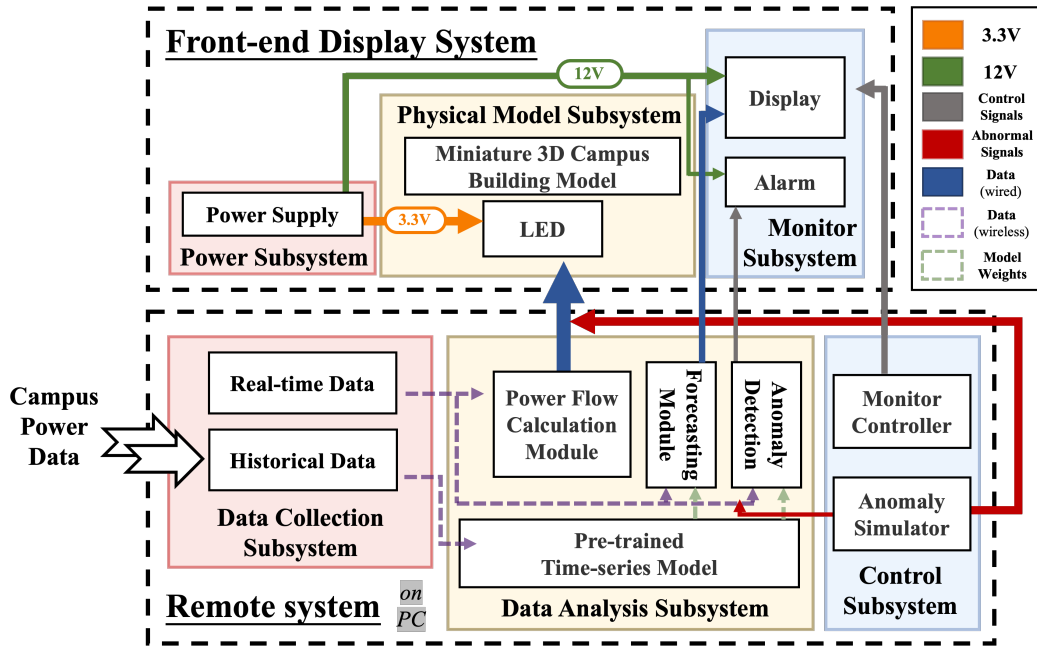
Front-end Display System

12V

Display

Physical Model Subsystem

Miniature 3D Campus Building Model

Alarm

Power Supply

3.3V

LED

Monitor Subsystem

Power Subsystem

3.3V

12V

Control Signals

Abnormal Signals

Data (wired)

Data (wireless)

Model Weights

Campus Power Data

Real-time Data

Historical Data

Data Collection Subsystem

Power Flow Calculation Module

Forecasting Module

Anomaly Detection

Monitor Controller

Anomaly Simulator

Pre-trained Time-series Model

Control Subsystem

Remote system

on PC

Data Analysis Subsystem